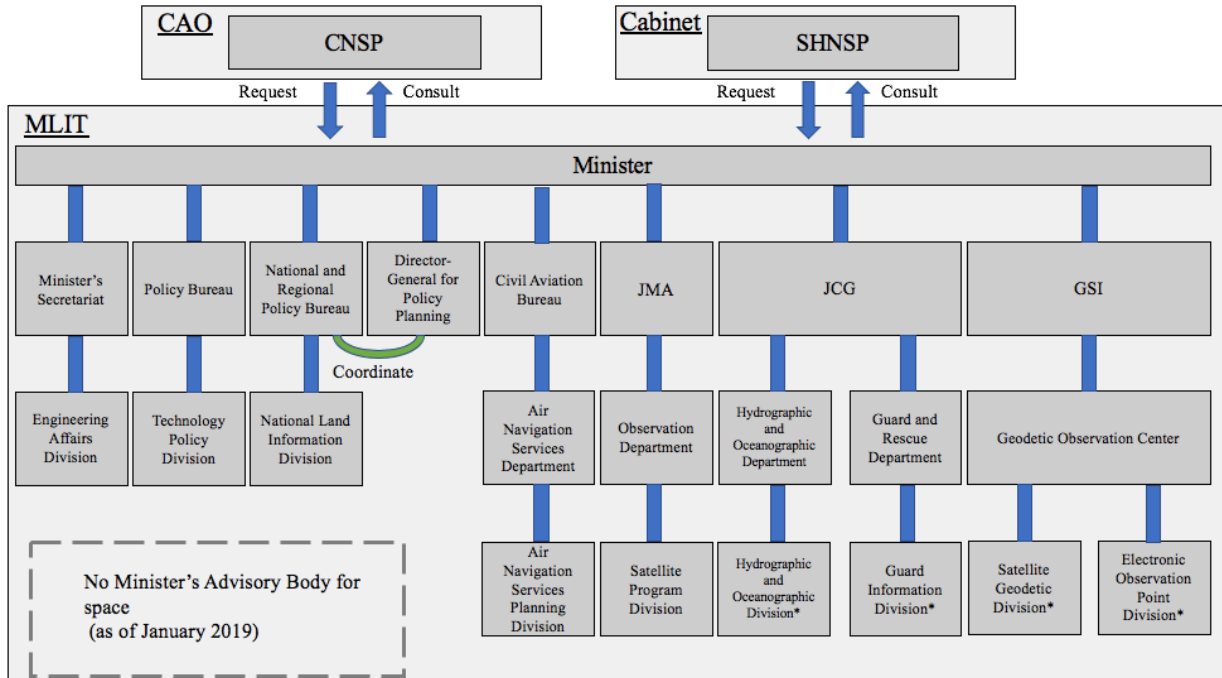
CAO

CNSP

Request

Consult

Cabinet

SHNSP

Request

Consult

MLIT

Minister

Minister's Secretariat

Policy Bureau

National and Regional Policy Bureau

Director-General for Policy Planning

Civil Aviation Bureau

JMA

JCG

GSI

Coordinate

Engineering Affairs Division

Technology Policy Division

National Land Information Division

Air Navigation Services Department

Observation Department

Hydrographic and Oceanographic Department

Guard and Rescue Department

Geodetic Observation Center

Air Navigation Services Planning Division

Satellite Program Division

Hydrographic and Oceanographic Division*

Guard Information Division*

Satellite Geodetic Division*

Electronic Observation Point Division*

No Minister's Advisory Body for space (as of January 2019)